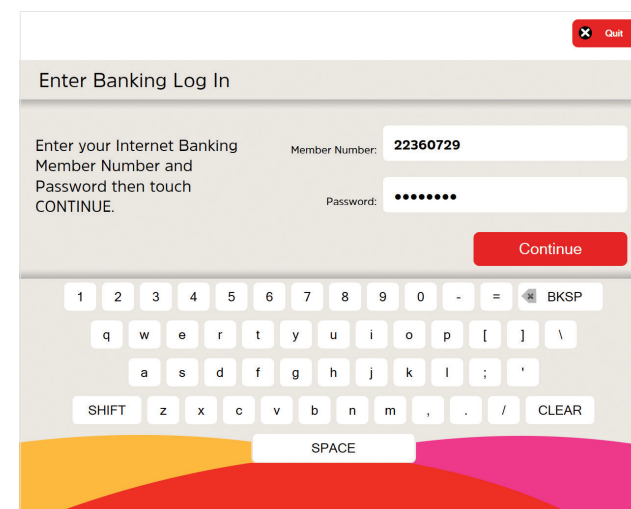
Quit

Enter Banking Log In

Enter your Internet Banking Member Number and Password then touch CONTINUE.

Member Number: 22360729

Password: ••••••••

Continue

1 2 3 4 5 6 7 8 9 0 - = BKSP

q w e r t y u i o p [ ] \

a s d f g h j k l ; '

SHIFT z x c v b n m , . / CLEAR

SPACE